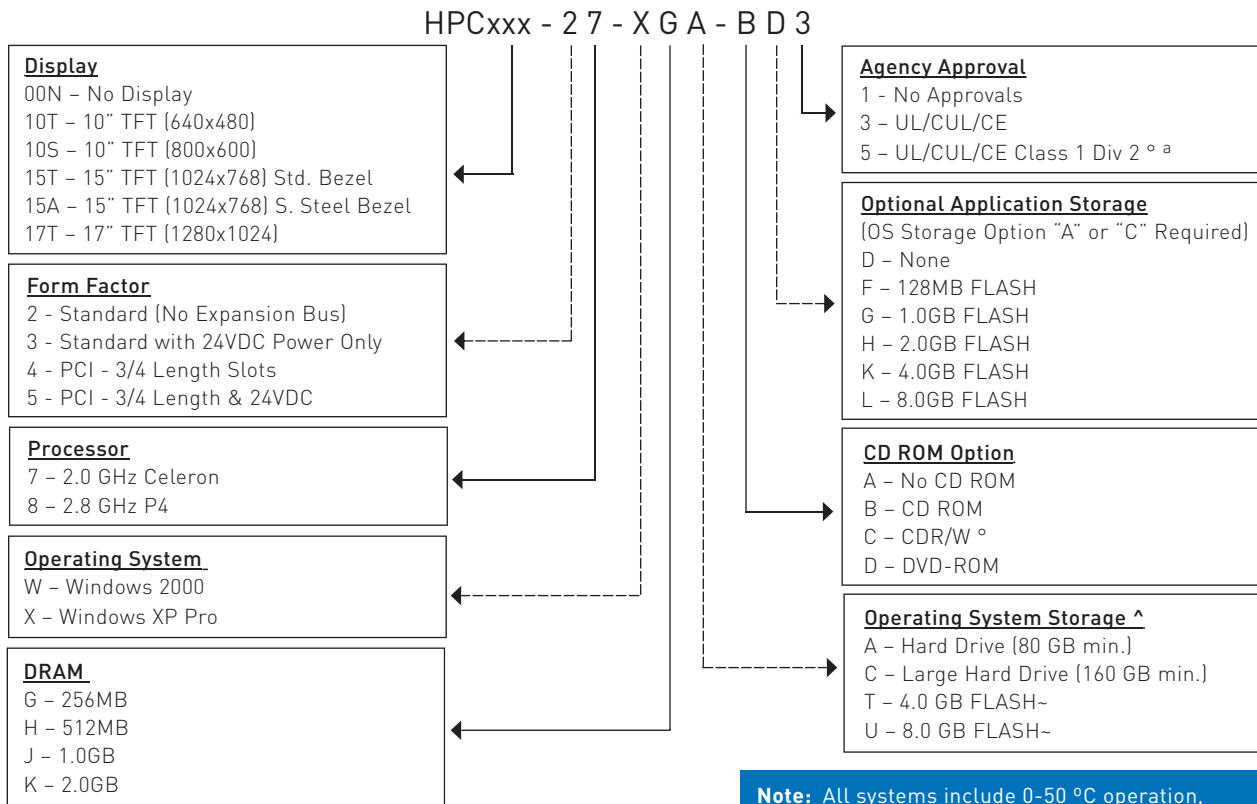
HPCxxx - 2 7 - X G A - B D 3

Display
00N – No Display
10T – 10" TFT (640x480)
10S – 10" TFT (800x600)
15T – 15" TFT (1024x768) Std. Bezel
15A – 15" TFT (1024x768) S. Steel Bezel
17T – 17" TFT (1280x1024)

Form Factor
2 - Standard (No Expansion Bus)
3 - Standard with 24VDC Power Only
4 - PCI - 3/4 Length Slots
5 - PCI - 3/4 Length & 24VDC

Processor
7 – 2.0 GHz Celeron
8 – 2.8 GHz P4

Operating System
W – Windows 2000
X – Windows XP Pro

DRAM
G – 256MB
H – 512MB
J – 1.0GB
K – 2.0GB

Agency Approval
1 - No Approvals
3 – UL/CUL/CE
5 – UL/CUL/CE Class 1 Div 2 ° a

Optional Application Storage
(OS Storage Option "A" or "C" Required)
D – None
F – 128MB FLASH
G – 1.0GB FLASH
H – 2.0GB FLASH
K – 4.0GB FLASH
L – 8.0GB FLASH

CD ROM Option
A – No CD ROM
B – CD ROM
C – CDR/W °
D – DVD-ROM

Operating System Storage ^
A – Hard Drive (80 GB min.)
C – Large Hard Drive (160 GB min.)
T – 4.0 GB FLASH~
U – 8.0 GB FLASH~

Note: All systems include 0-50 ºC operation,